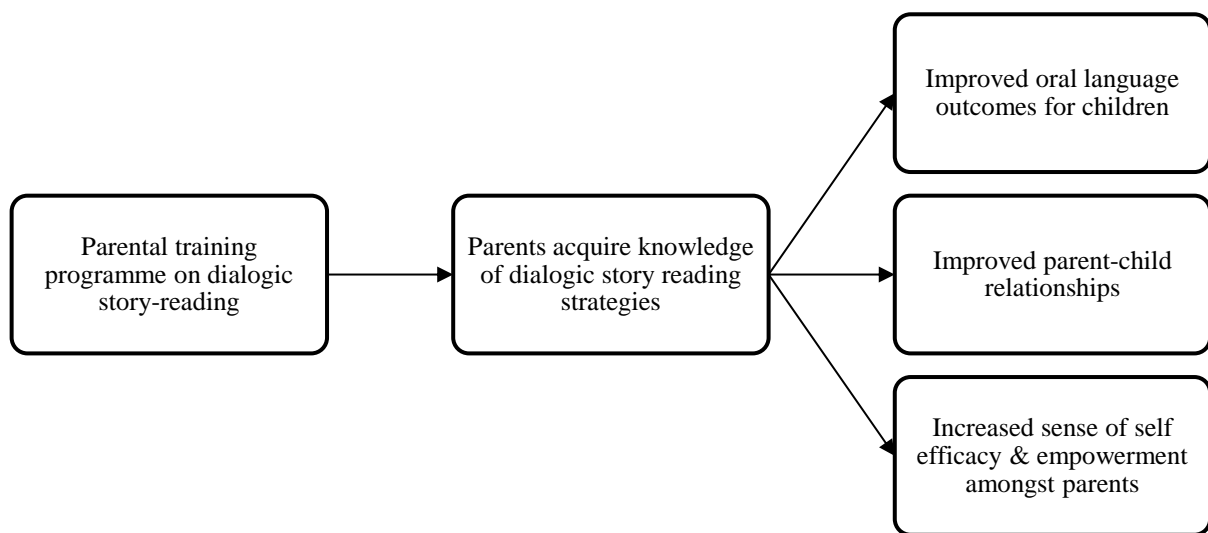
Parental training programme on dialogic story-reading

Parents acquire knowledge of dialogic story reading strategies

Improved oral language outcomes for children

Improved parent-child relationships

Increased sense of self efficacy & empowerment amongst parents